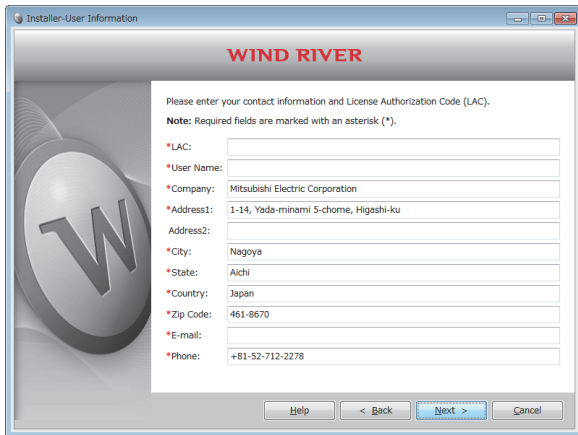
Installer-User Information

WIND RIVER

W

Please enter your contact information and License Authorization Code (LAC).

**Note:** Required fields are marked with an asterisk (*).

| | |
|---|---|
| *LAC: | |
| *User Name: | |
| *Company: | Mitsubishi Electric Corporation |
| *Address1: | 1-14, Yada-minami 5-chome, Higashi-ku |
| Address2: | |
| *City: | Nagoya |
| *State: | Aichi |
| *Country: | Japan |
| *Zip Code: | 461-8670 |
| *E-mail: | |
| *Phone: | +81-52-712-2278 |

Help   < Back   Next >   Cancel